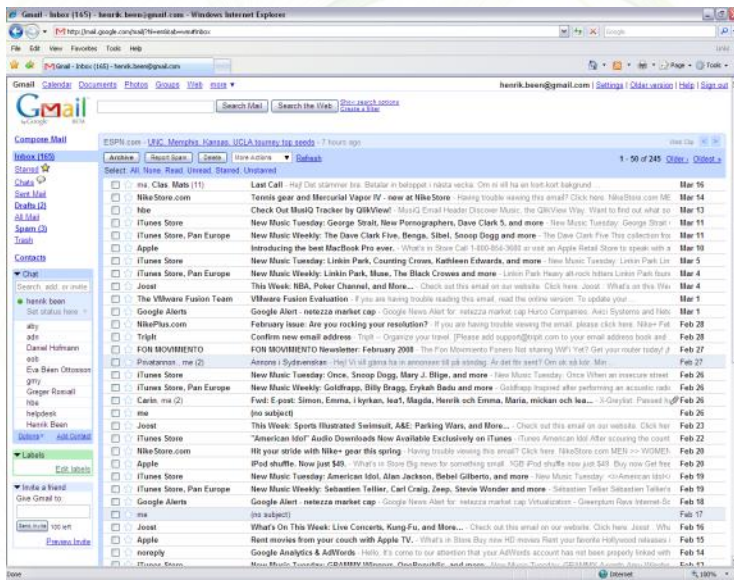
Gmail - Inbox (165) - henrik.been@gmail.com - Windows Internet Explorer

http://mail.google.com/mail/?hl=en&tab=wm#inbox

File Edit View Favorites Tools Help

Gmail - Inbox (165) - henrik.been@gmail.com

Page Tools

Gmail Calendar Documents Photos Groups Web more

henrik.been@gmail.com | Settings | Older version | Help | Sign out

Search Mail Search the Web Show search options Create a filter

Compose Mail

Inbox (165)
Starred
Chats
Sent Mail
Drafts (2)
All Mail
Spam (3)
Trash

Contacts

Chat
Search, add, or invite
henrik been
Set status here
aby
adn
Daniel Hofmann
esb
Eva Been Ottosson
gmy
Gregor Roswall
hbe
helpdesk
Henrik Been
Options Add Contact

Labels
Edit labels

Invite a friend
Give Gmail to:
Send Invite 100 left
Preview Invite

ESPN.com - UNC, Memphis, Kansas, UCLA tourney top seeds - 7 hours ago

Archive Report Spam Delete More Actions Refresh

Select: All, None, Read, Unread, Starred, Unstarred

1 - 50 of 245 Older › Oldest »

| | | | |
|---|---|---|---|
| ma, Clas, Mats (11) | Last Call - Hej! Det stämmer bra. Betalar in beloppet i nästa vecka. Om ni vill ha en kort-kort bakgrund | | Mar 16 |
| NikeStore.com | Tennis gear and Mercurial Vapor IV - now at NikeStore - Having trouble viewing this email? Click here. NikeStore.com ME | | Mar 14 |
| hbe | Check Out MusiQ Tracker by QlikView! - MusiQ Email Header Discover Music, the QlikView Way. Want to find out what so | | Mar 13 |
| iTunes Store | New Music Tuesday: George Strait, New Pornographers, Dave Clark 5, and more - New Music Tuesday. George Strait | | Mar 11 |
| iTunes Store, Pan Europe | New Music Weekly: The Dave Clark Five, Benga, Sibel, Snoop Dogg and more - The Dave Clark Five This collection fro | | Mar 11 |
| Apple | Introducing the best MacBook Pro ever. - What's in Store Call 1-800-856-3080 or visit an Apple Retail Store to speak with a | | Mar 10 |
| iTunes Store | New Music Tuesday: Linkin Park, Counting Crows, Kathleen Edwards, and more - New Music Tuesday: Linkin Park Lin | | Mar 5 |
| iTunes Store, Pan Europe | New Music Weekly: Linkin Park, Muse, The Black Crowes and more - Linkin Park Heavy alt-rock hitters Linkin Park flour | | Mar 4 |
| Joost | This Week: NBA, Poker Channel, and More... - Check out this email on our website. Click here. Joost - What's on this Wee | | Mar 1 |
| The VMware Fusion Team | VMware Fusion Evaluation - If you are having trouble reading this email, read the online version. To update your | | Mar 1 |
| Google Alerts | Google Alert - netezza market cap - Google News Alert for: netezza market cap Hurco Companies: Axcl Systems and Net | | Mar 1 |
| NikePlus.com | February issue: Are you rocking your resolution? - If you are having trouble viewing the email, please click here. Nike+ Fe | | Feb 28 |
| TripIt | Confirm new email address - TripIt - Organize your travel [Please add support@tripit.com to your email address book and | | Feb 28 |
| FON MOVIMIENTO | FON MOVIMIENTO Newsletter: February 2008 - The Fon Movimiento Fonero list sharing WiFi! Yet? Get your router today! | | Feb 27 |
| Privatannon., me (2) | Annons i Sydsvenskan - Hej! Vi vill gärna ha in annonsen till på söndag. Är det för sent? Om ok så kör. Mvh | | Feb 27 |
| iTunes Store | New Music Tuesday: Once, Snoop Dogg, Mary J. Blige, and more - New Music Tuesday. Once When an insecure street | | Feb 26 |
| iTunes Store, Pan Europe | New Music Weekly: Goldfrapp, Billy Bragg, Erykah Badu and more - Goldfrapp Inspired after performing an acoustic radio | | Feb 26 |
| Carin, me (2) | Fwd: E-post: Simon, Emma, i kyrkan, lea1, Magda, Henrik och Emma, Maria, mickan och lea... - 3-Greyfat: Passed h | | Feb 26 |
| me | (no subject) | | Feb 25 |
| Joost | This Week: Sports Illustrated Swimsuit, A&E: Parking Wars, and More... - Check out this email on our website. Click here | | Feb 23 |
| iTunes Store | "American Idol" Audio Downloads Now Available Exclusively on iTunes - iTunes American Idol After scouring the count | | Feb 22 |
| NikeStore.com | Hit your stride with Nike+ gear this spring - Having trouble viewing this email? Click here. NikeStore.com MEN >> WOMEN | | Feb 20 |
| Apple | iPod shuffle. Now just $49. - What's in Store Big news for something small. 1GB iPod shuffle now just $49. Buy now Get free | | Feb 20 |
| iTunes Store | New Music Tuesday: American Idol, Alan Jackson, Bebel Gilberto, and more - New Music Tuesday. <i>American Idol</i> | | Feb 19 |
| iTunes Store, Pan Europe | New Music Weekly: Sebastien Tellier, Carl Craig, Zeep, Stevie Wonder and more - Sébastien Tellier Sébastien Tellier's | | Feb 19 |
| Google Alerts | Google Alert - netezza market cap - Google News Alert for: netezza market cap Virtualization - Greenplum Revs Internet-Sc | | Feb 18 |
| me | (no subject) | | Feb 17 |
| Joost | What's On This Week: Live Concerts, Kung-Fu, and More... - Check out this email on our website. Click here. Joost - Wha | | Feb 16 |
| Apple | Rent movies from your couch with Apple TV. - What's in Store Buy new HD movies Rent your favorite Hollywood releases | | Feb 15 |
| noreply | Google Analytics & AdWords - Hello, It's come to our attention that your AdWords account has not been properly linked with | | Feb 14 |
| iTunes Store | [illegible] | | Feb 12 |

Done

Internet

100%